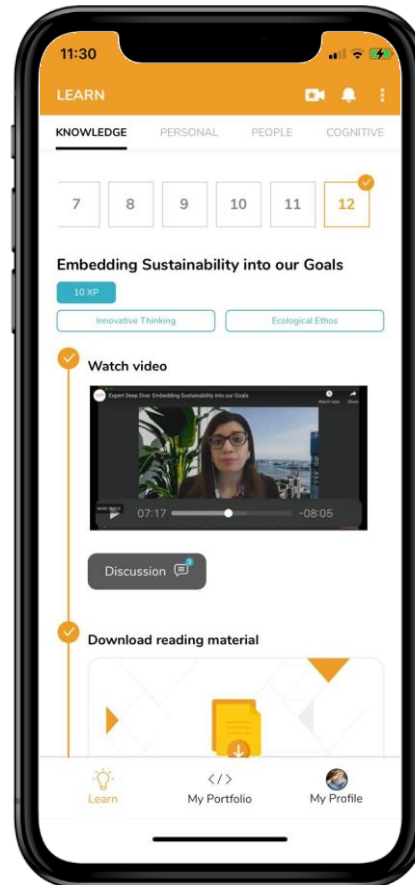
11:30

LEARN

KNOWLEDGE PERSONAL PEOPLE COGNITIVE

7 8 9 10 11 12

Embedding Sustainability into our Goals

10 XP

Innovative Thinking

Ecological Ethos

Watch video

Expert Deep Dive: Embedding Sustainability into our Goals

Watch later Share

07:17 -08:05

Discussion

Download reading material

Learn

My Portfolio

My Profile